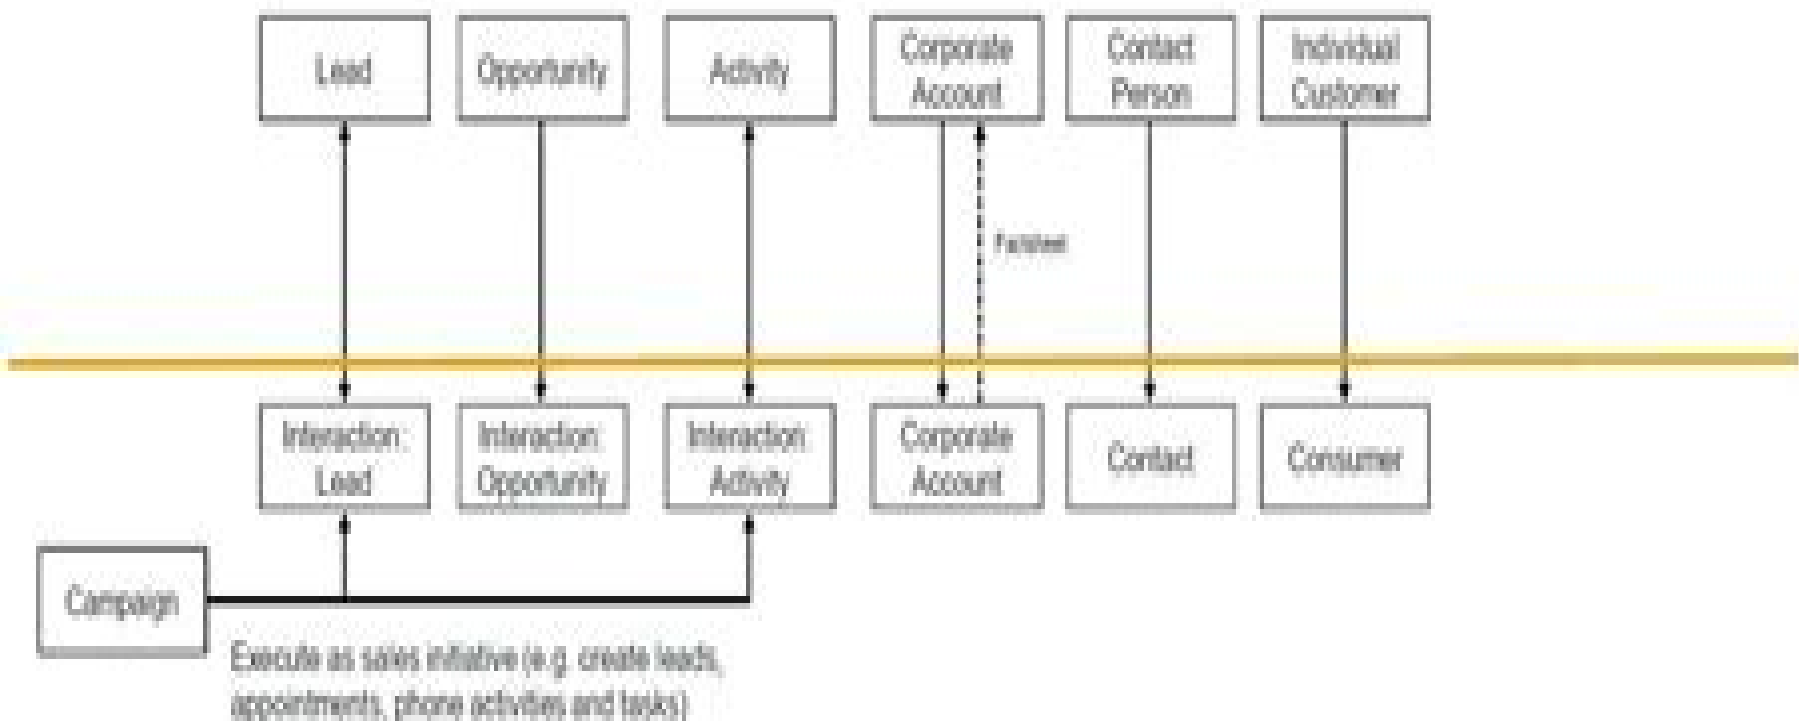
Lead

Opportunity

Activity

Corporate Account

Contact Person

Individual Customer

Factsheet

Interaction Lead

Interaction Opportunity

Interaction Activity

Corporate Account

Contact

Consumer

Campaign

Execute as sales initiative (e.g. create leads, appointments, phone activities and tasks)